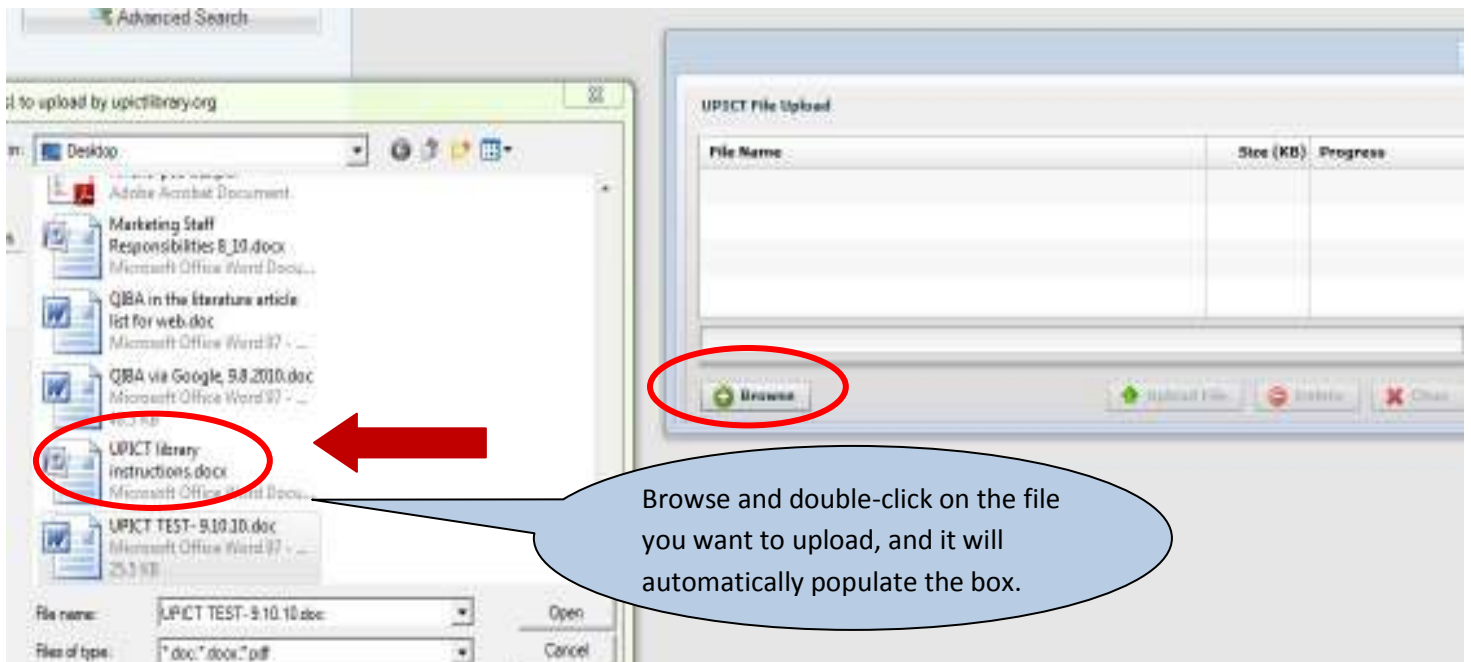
Advanced Search

d to upload by upictlibrary.org

in: Desktop

Adobe Acrobat Document

Marketing Staff Responsibilities 8_10.docx
Microsoft Office Word Docu...

QIBA in the literature article list for web.doc
Microsoft Office Word 97 - ...

QIBA via Google, 9.8.2010.doc
Microsoft Office Word 97 - ...
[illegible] KB

UPICT library instructions.docx
Microsoft Office Word Docu...

UPICT TEST- 9.10.10.doc
Microsoft Office Word 97 - ...
25.3 KB

File name: UPICT TEST- 9.10.10.doc
Open

Files of type: *.doc;*.docx;*.pdf
Cancel

UPICT File Upload

| File Name | Size (KB) | Progress |
|---|---|---|

Browse

Upload File

Delete

Clear

Browse and double-click on the file you want to upload, and it will automatically populate the box.